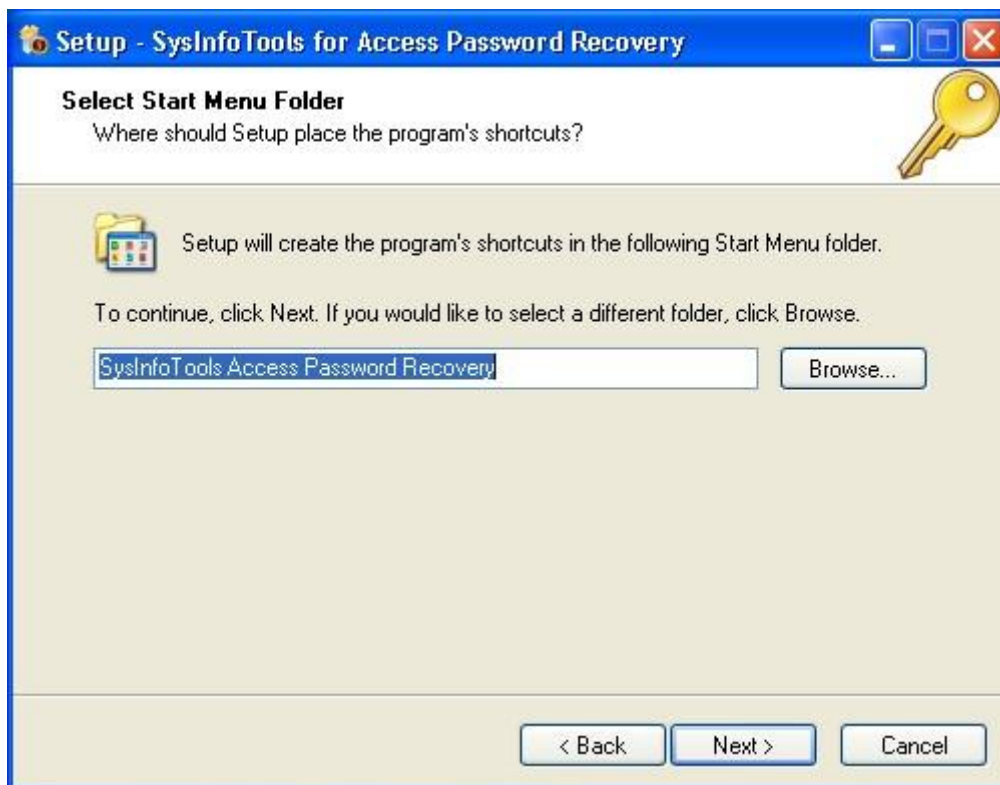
Setup - SysInfoTools for Access Password Recovery

Select Start Menu Folder
Where should Setup place the program's shortcuts?

Setup will create the program's shortcuts in the following Start Menu folder.

To continue, click Next. If you would like to select a different folder, click Browse.

SysInfoTools Access Password Recovery

Browse...

< Back

Next >

Cancel